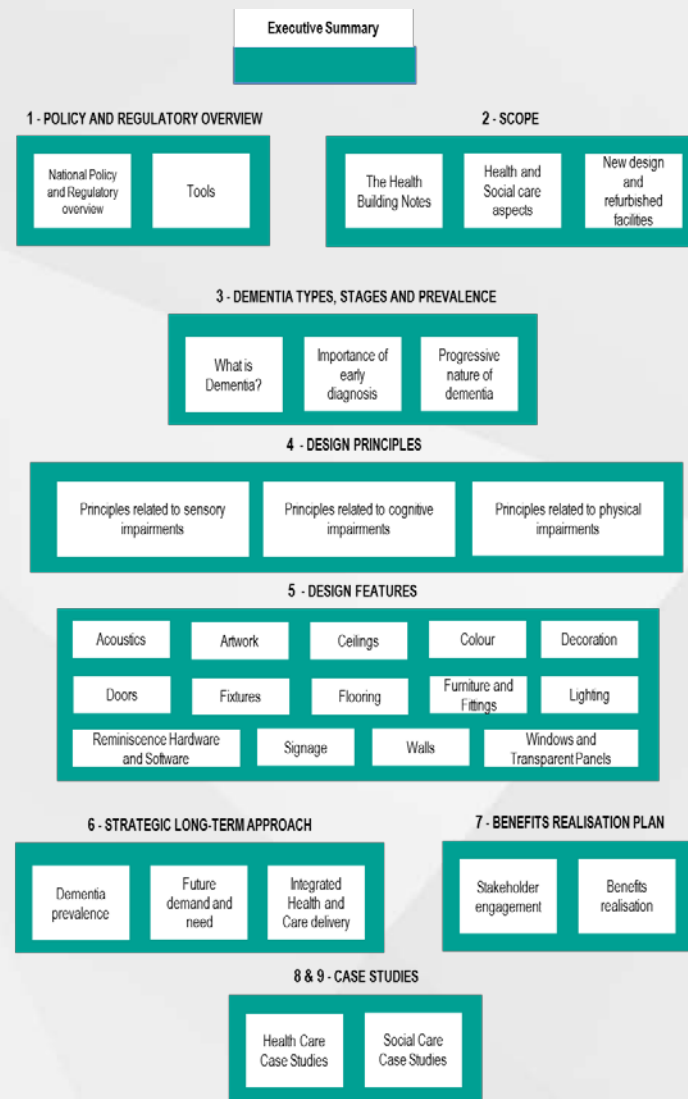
Executive Summary

1 - POLICY AND REGULATORY OVERVIEW

National Policy and Regulatory overview

Tools

2 - SCOPE

The Health Building Notes

Health and Social care aspects

New design and refurbished facilities

3 - DEMENTIA TYPES, STAGES AND PREVALENCE

What is Dementia?

Importance of early diagnosis

Progressive nature of dementia

4 - DESIGN PRINCIPLES

Principles related to sensory impairments

Principles related to cognitive impairments

Principles related to physical impairments

5 - DESIGN FEATURES

Acoustics

Artwork

Ceilings

Colour

Decoration

Doors

Fixtures

Flooring

Furniture and Fittings

Lighting

Reminiscence Hardware and Software

Signage

Walls

Windows and Transparent Panels

6 - STRATEGIC LONG-TERM APPROACH

Dementia prevalence

Future demand and need

Integrated Health and Care delivery

7 - BENEFITS REALISATION PLAN

Stakeholder engagement

Benefits realisation

8 & 9 - CASE STUDIES

Health Care Case Studies

Social Care Case Studies